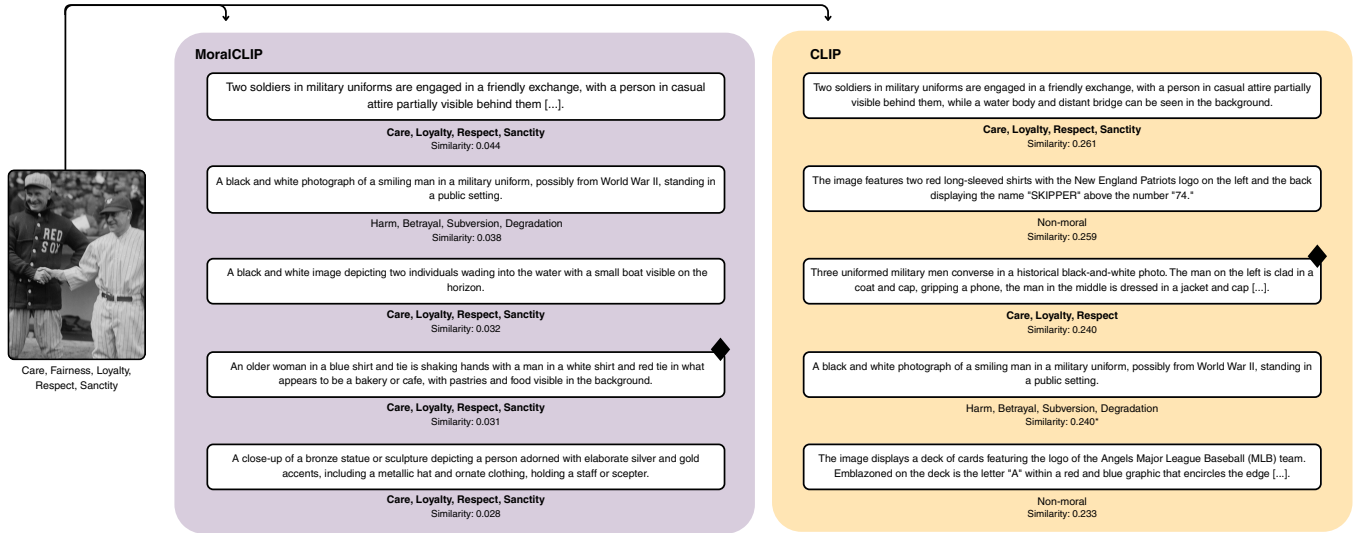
RED SOX

Care, Fairness, Loyalty, Respect, Sanctity

MoralCLIP

Two soldiers in military uniforms are engaged in a friendly exchange, with a person in casual attire partially visible behind them [...].

Care, Loyalty, Respect, Sanctity
Similarity: 0.044

A black and white photograph of a smiling man in a military uniform, possibly from World War II, standing in a public setting.

Harm, Betrayal, Subversion, Degradation
Similarity: 0.038

A black and white image depicting two individuals wading into the water with a small boat visible on the horizon.

Care, Loyalty, Respect, Sanctity
Similarity: 0.032

An older woman in a blue shirt and tie is shaking hands with a man in a white shirt and red tie in what appears to be a bakery or cafe, with pastries and food visible in the background.

Care, Loyalty, Respect, Sanctity
Similarity: 0.031

A close-up of a bronze statue or sculpture depicting a person adorned with elaborate silver and gold accents, including a metallic hat and ornate clothing, holding a staff or scepter.

Care, Loyalty, Respect, Sanctity
Similarity: 0.028

CLIP

Two soldiers in military uniforms are engaged in a friendly exchange, with a person in casual attire partially visible behind them, while a water body and distant bridge can be seen in the background.

Care, Loyalty, Respect, Sanctity
Similarity: 0.261

The image features two red long-sleeved shirts with the New England Patriots logo on the left and the back displaying the name "SKIPPER" above the number "74."

Non-moral
Similarity: 0.259

Three uniformed military men converse in a historical black-and-white photo. The man on the left is clad in a coat and cap, gripping a phone, the man in the middle is dressed in a jacket and cap [...].

Care, Loyalty, Respect
Similarity: 0.240

A black and white photograph of a smiling man in a military uniform, possibly from World War II, standing in a public setting.

Harm, Betrayal, Subversion, Degradation
Similarity: 0.240*

The image displays a deck of cards featuring the logo of the Angels Major League Baseball (MLB) team. Emblazoned on the deck is the letter "A" within a red and blue graphic that encircles the edge [...].

Non-moral
Similarity: 0.233